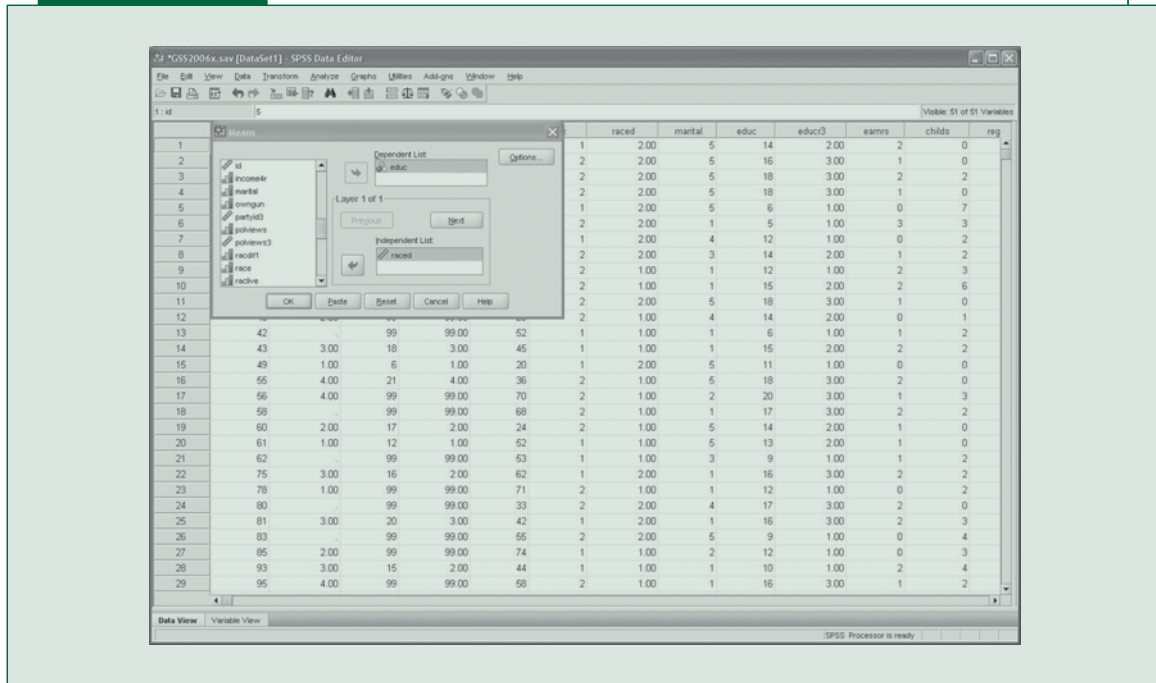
*GSS2006x.sav [DataSet1] - SPSS Data Editor

File Edit View Data Transform Analyze Graphs Utilities Add-ons Window Help

1 : id 5

Visible: 51 of 51 Variables

Means

id
income4r
marital
owngun
partyid3
polviews
polviews3
racdif1
race
raclive

Dependent List:
educ

Options...

Layer 1 of 1

Previous Next

Independent List:
raced

OK Paste Reset Cancel Help

| | | | | | | raced | marital | educ | educr3 | earnrs | childs | reg |
|---|---|---|---|---|---|---|---|---|---|---|---|---|
| 1 | | | | | 1 | 2.00 | 5 | 14 | 2.00 | 2 | 0 | |
| 2 | | | | | 2 | 2.00 | 5 | 16 | 3.00 | 1 | 0 | |
| 3 | | | | | 2 | 2.00 | 5 | 18 | 3.00 | 2 | 2 | |
| 4 | | | | | 2 | 2.00 | 5 | 18 | 3.00 | 1 | 0 | |
| 5 | | | | | 1 | 2.00 | 5 | 6 | 1.00 | 0 | 7 | |
| 6 | | | | | 2 | 2.00 | 1 | 5 | 1.00 | 3 | 3 | |
| 7 | | | | | 1 | 2.00 | 4 | 12 | 1.00 | 0 | 2 | |
| 8 | | | | | 2 | 2.00 | 3 | 14 | 2.00 | 1 | 2 | |
| 9 | | | | | 2 | 1.00 | 1 | 12 | 1.00 | 2 | 3 | |
| 10 | | | | | 2 | 1.00 | 1 | 15 | 2.00 | 2 | 6 | |
| 11 | | | | | 2 | 2.00 | 5 | 18 | 3.00 | 1 | 0 | |
| 12 | | | | | 2 | 1.00 | 4 | 14 | 2.00 | 0 | 1 | |
| 13 | 42 | . | 99 | 99.00 | 52 | 1 | 1.00 | 1 | 6 | 1.00 | 1 | 2 |
| 14 | 43 | 3.00 | 18 | 3.00 | 45 | 1 | 1.00 | 1 | 15 | 2.00 | 2 | 2 |
| 15 | 49 | 1.00 | 6 | 1.00 | 20 | 1 | 2.00 | 5 | 11 | 1.00 | 0 | 0 |
| 16 | 55 | 4.00 | 21 | 4.00 | 36 | 2 | 1.00 | 5 | 18 | 3.00 | 2 | 0 |
| 17 | 56 | 4.00 | 99 | 99.00 | 70 | 2 | 1.00 | 2 | 20 | 3.00 | 1 | 3 |
| 18 | 58 | . | 99 | 99.00 | 68 | 2 | 1.00 | 1 | 17 | 3.00 | 2 | 2 |
| 19 | 60 | 2.00 | 17 | 2.00 | 24 | 2 | 1.00 | 5 | 14 | 2.00 | 1 | 0 |
| 20 | 61 | 1.00 | 12 | 1.00 | 52 | 1 | 1.00 | 5 | 13 | 2.00 | 1 | 0 |
| 21 | 62 | . | 99 | 99.00 | 53 | 1 | 1.00 | 3 | 9 | 1.00 | 1 | 2 |
| 22 | 75 | 3.00 | 16 | 2.00 | 62 | 1 | 2.00 | 1 | 16 | 3.00 | 2 | 2 |
| 23 | 78 | 1.00 | 99 | 99.00 | 71 | 2 | 1.00 | 1 | 12 | 1.00 | 0 | 2 |
| 24 | 80 | . | 99 | 99.00 | 33 | 2 | 2.00 | 4 | 17 | 3.00 | 2 | 0 |
| 25 | 81 | 3.00 | 20 | 3.00 | 42 | 1 | 2.00 | 1 | 16 | 3.00 | 2 | 3 |
| 26 | 83 | . | 99 | 99.00 | 55 | 2 | 2.00 | 5 | 9 | 1.00 | 0 | 4 |
| 27 | 85 | 2.00 | 99 | 99.00 | 74 | 1 | 1.00 | 2 | 12 | 1.00 | 0 | 3 |
| 28 | 93 | 3.00 | 15 | 2.00 | 44 | 1 | 1.00 | 1 | 10 | 1.00 | 2 | 4 |
| 29 | 95 | 4.00 | 99 | 99.00 | 58 | 2 | 1.00 | 1 | 16 | 3.00 | 1 | 2 |

Data View Variable View

SPSS Processor is ready